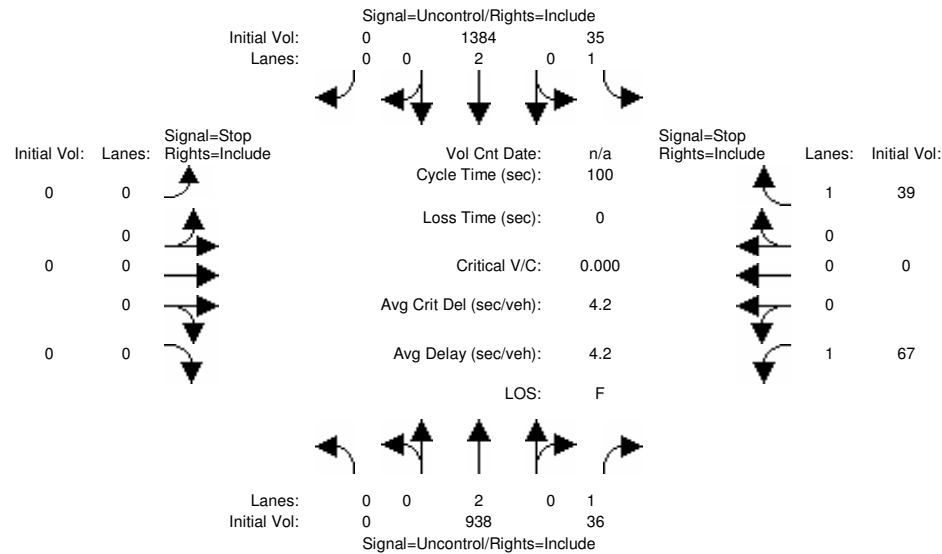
Signal=Uncontrol/Rights=Include

| | | | | | |
|---|---|---|---|---|---|
| Initial Vol: | 0 | | 1384 | | 35 |
| Lanes: | 0 | 0 | 2 | 0 | 1 |

Signal=Stop
Rights=Include

| Initial Vol: | Lanes: |
|---|---|
| 0 | 0 |
| | 0 |
| 0 | 0 |
| | 0 |
| 0 | 0 |

| | |
|---|---|
| Vol Cnt Date: | n/a |
| Cycle Time (sec): | 100 |
| Loss Time (sec): | 0 |
| Critical V/C: | 0.000 |
| Avg Crit Del (sec/veh): | 4.2 |
| Avg Delay (sec/veh): | 4.2 |
| LOS: | F |

Signal=Stop
Rights=Include

| Lanes: | Initial Vol: |
|---|---|
| 1 | 39 |
| 0 | |
| 0 | 0 |
| 0 | |
| 1 | 67 |

| | | | | | |
|---|---|---|---|---|---|
| Lanes: | 0 | 0 | 2 | 0 | 1 |
| Initial Vol: | 0 | | 938 | | 36 |

Signal=Uncontrol/Rights=Include